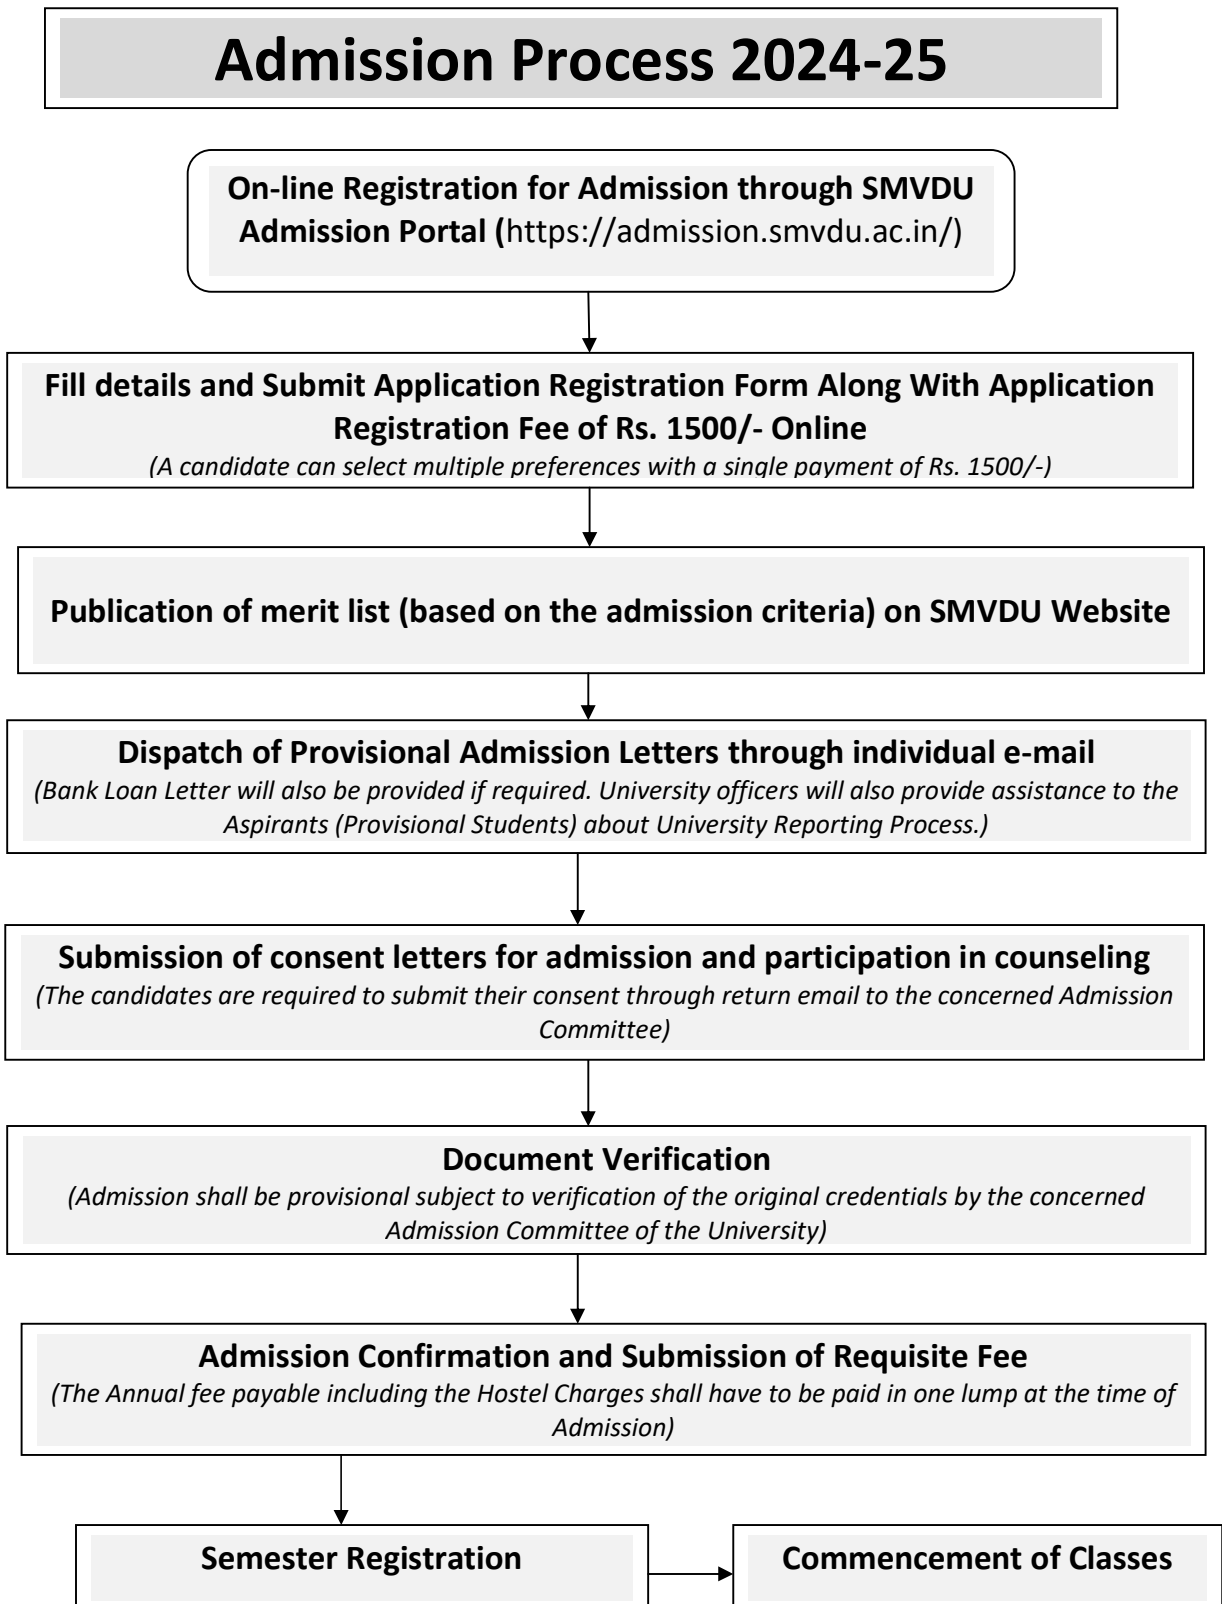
Admission Process 2024-25

On-line Registration for Admission through SMVDU Admission Portal (https://admission.smvdu.ac.in/)

Fill details and Submit Application Registration Form Along With Application Registration Fee of Rs. 1500/- Online
(A candidate can select multiple preferences with a single payment of Rs. 1500/-)

Publication of merit list (based on the admission criteria) on SMVDU Website

Dispatch of Provisional Admission Letters through individual e-mail
(Bank Loan Letter will also be provided if required. University officers will also provide assistance to the Aspirants (Provisional Students) about University Reporting Process.)

Submission of consent letters for admission and participation in counseling
(The candidates are required to submit their consent through return email to the concerned Admission Committee)

Document Verification
(Admission shall be provisional subject to verification of the original credentials by the concerned Admission Committee of the University)

Admission Confirmation and Submission of Requisite Fee
(The Annual fee payable including the Hostel Charges shall have to be paid in one lump at the time of Admission)

Semester Registration

Commencement of Classes